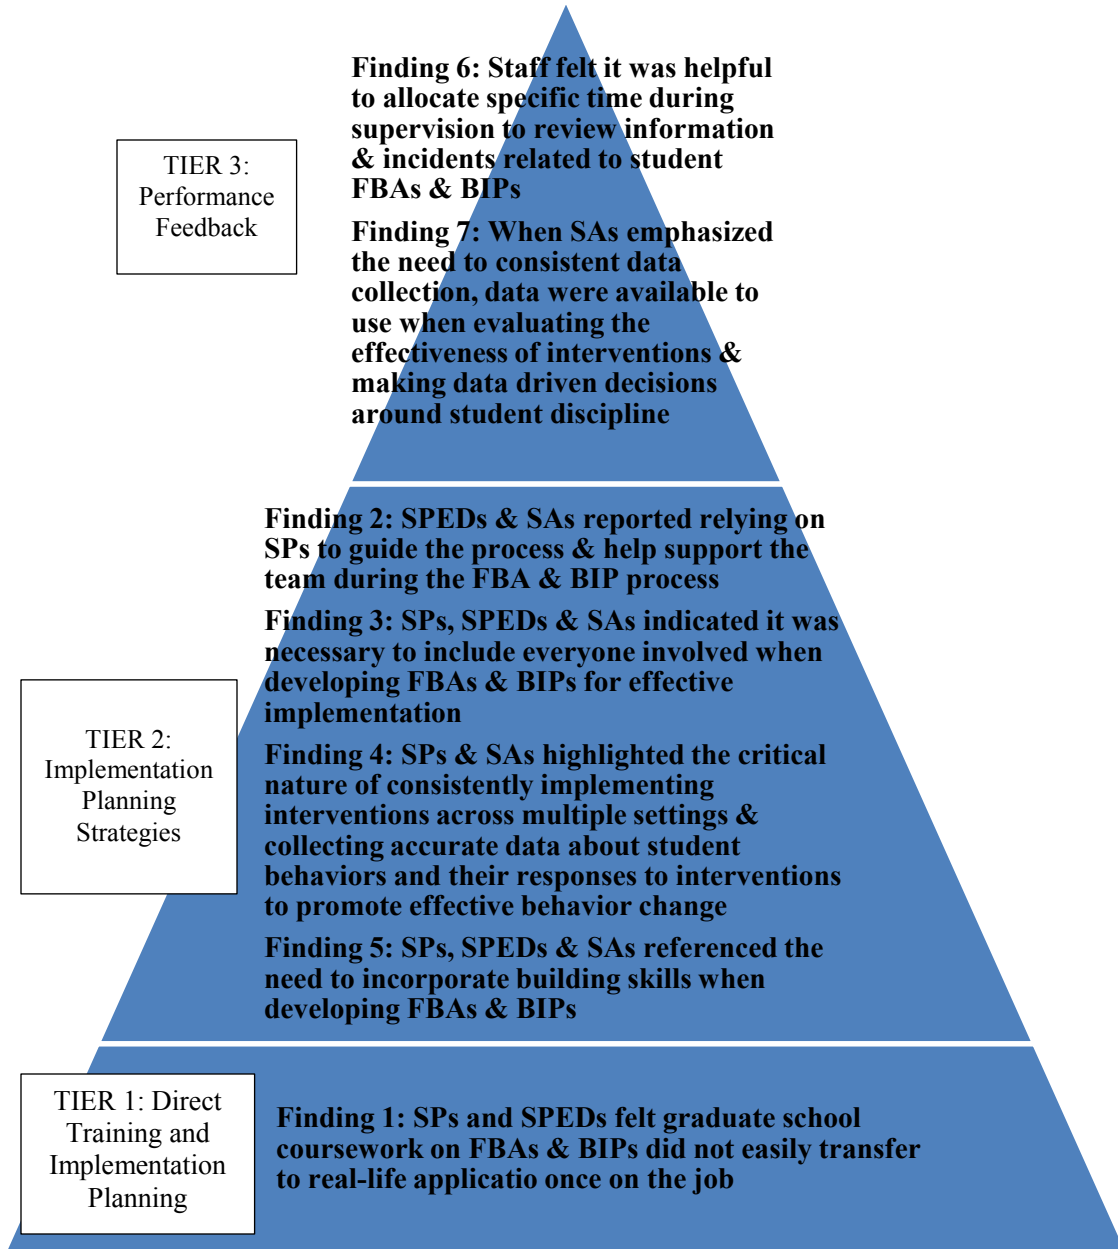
TIER 3: Performance Feedback

Finding 6: Staff felt it was helpful to allocate specific time during supervision to review information & incidents related to student FBAs & BIPs

Finding 7: When SAs emphasized the need to consistent data collection, data were available to use when evaluating the effectiveness of interventions & making data driven decisions around student discipline

TIER 2: Implementation Planning Strategies

Finding 2: SPEDs & SAs reported relying on SPs to guide the process & help support the team during the FBA & BIP process

Finding 3: SPs, SPEDs & SAs indicated it was necessary to include everyone involved when developing FBAs & BIPs for effective implementation

Finding 4: SPs & SAs highlighted the critical nature of consistently implementing interventions across multiple settings & collecting accurate data about student behaviors and their responses to interventions to promote effective behavior change

Finding 5: SPs, SPEDs & SAs referenced the need to incorporate building skills when developing FBAs & BIPs

TIER 1: Direct Training and Implementation Planning

Finding 1: SPs and SPEDs felt graduate school coursework on FBAs & BIPs did not easily transfer to real-life applicatio once on the job